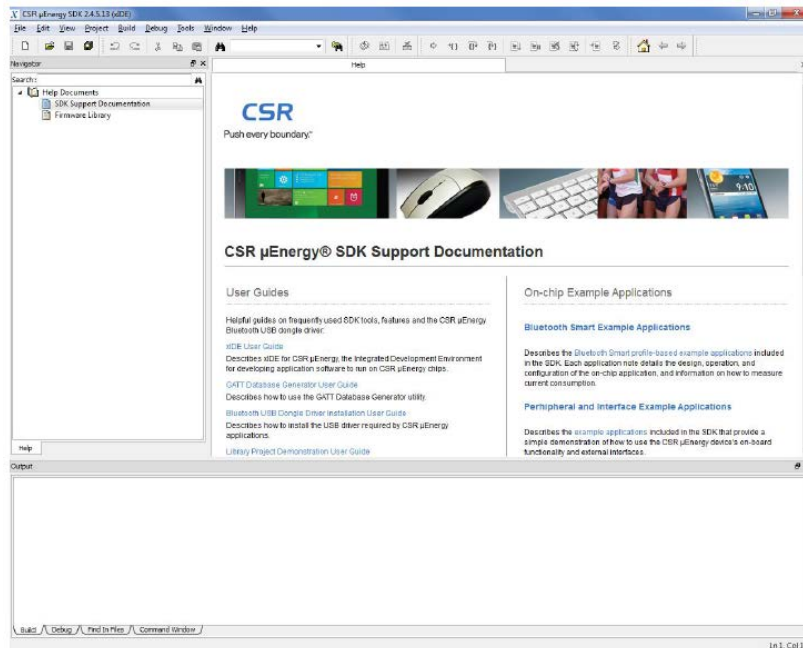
CSR μEnergy SDK 2.4.5.13 (xIDE)

File Edit View Project Build Debug Tools Window Help

Navigator

Search:

Help Documents
SDK Support Documentation
Firmware Library

Help

Help

CSR
Push every boundary.™

CSR μEnergy® SDK Support Documentation

User Guides

Helpful guides on frequently used SDK tools, features and the CSR μEnergy Bluetooth USB dongle driver:

xIDE User Guide
Describes xIDE for CSR μEnergy, the Integrated Development Environment for developing application software to run on CSR μEnergy chips.

GATT Database Generator User Guide
Describes how to use the GATT Database Generator utility.

Bluetooth USB Dongle Driver Installation User Guide
Describes how to install the USB driver required by CSR μEnergy applications.

Library Project Demonstration User Guide

On-chip Example Applications

Bluetooth Smart Example Applications

Describes the Bluetooth Smart profile-based example applications included in the SDK. Each application note details the design, operation, and configuration of the on-chip application, and information on how to measure current consumption.

Peripheral and Interface Example Applications

Describes the example applications included in the SDK that provide a simple demonstration of how to use the CSR μEnergy device's on-board functionality and external interfaces.

Output

Build Debug Find In Files Command Window

Ln 1, Col 1